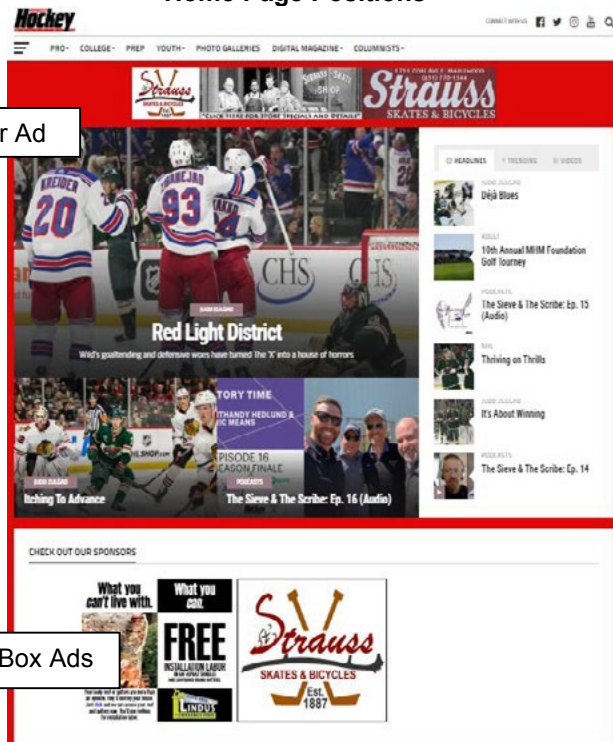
Home Page Positions

Hockey

CONNECT WITH US

PRO- COLLEGE- PREP YOUTH- PHOTO GALLERIES DIGITAL MAGAZINE- COLUMNISTS-

Strauss SKATES & BICYCLES

STRAUSS SKATE SHOP

"CLICK HERE FOR STORE SPECIALS AND DETAILS"

Strauss SKATES & BICYCLES

r Ad

KREIDER 20

TRANEJAD 93

CHS

Red Light District

Wild's goaltending and defensive woes have turned The 'X' into a house of horrors

Itching To Advance

TORY TIME

THANDY HEDLUND & IC MEANS

PISODE 16 EASON FINALE

PODCASTS

The Sieve & The Scribe: Ep. 16 (Audio)

HEADLINES TRENDING VIDEOS

Déjà Blues

10th Annual MIIM Foundation Golf Tourney

PODCASTS

The Sieve & The Scribe: Ep. 15 (Audio)

Thriving on Thrills

It's About Winning

PODCASTS

The Sieve & The Scribe: Ep. 14

CHECK OUT OUR SPONSORS

What you can't live with.

What you can.

FREE INSTALLATION LABOR

LINDUS

Box Ads

Strauss SKATES & BICYCLES Est. 1887